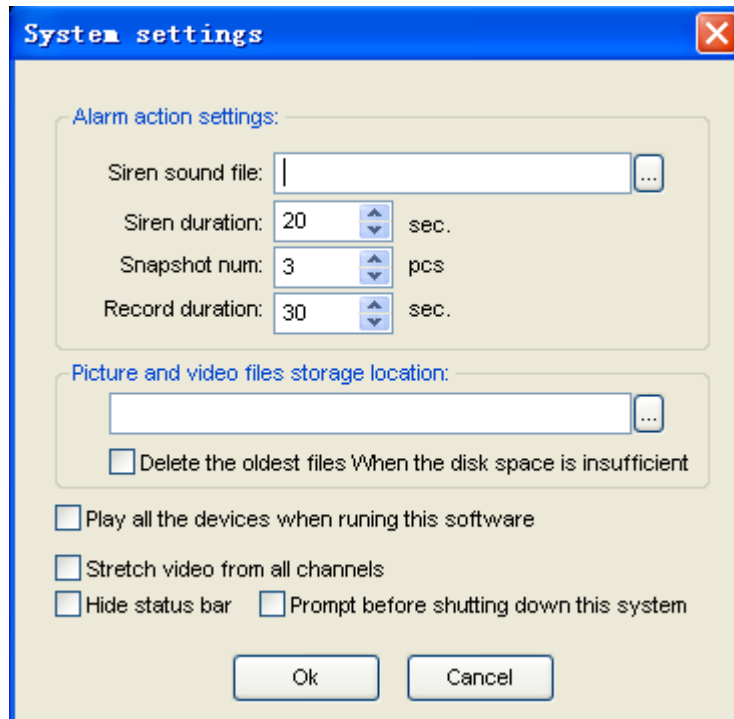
System settings

Alarm action settings:

Siren sound file: ...

Siren duration: 20 sec.

Snapshot num: 3 pcs

Record duration: 30 sec.

Picture and video files storage location:

...

Delete the oldest files When the disk space is insufficient

Play all the devices when runing this software

Stretch video from all channels

Hide status bar

Prompt before shutting down this system

Ok

Cancel